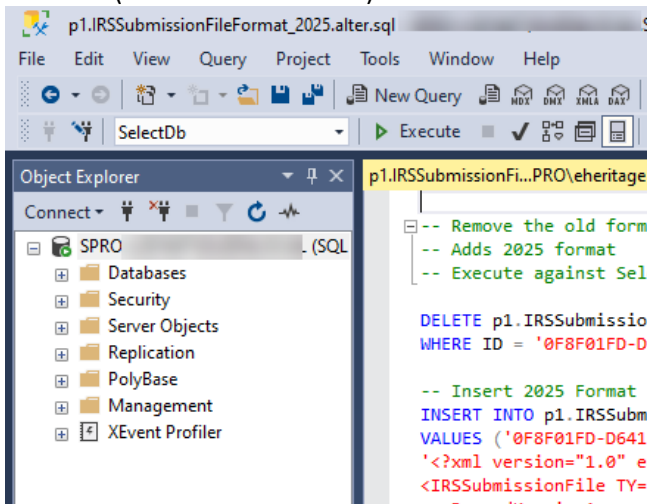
p1.IRSSubmissionFileFormat_2025.alter.sql

File Edit View Query Project Tools Window Help

New Query

MDX DMX XMLA DAX

SelectDb

Execute

Object Explorer

Connect

SPRO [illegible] (SQL

Databases

Security

Server Objects

Replication

PolyBase

Management

XEvent Profiler

p1.IRSSubmissionFi...PRO\eheritage

-- Remove the old form
-- Adds 2025 format
-- Execute against Sel

DELETE p1.IRSSubmissio
WHERE ID = '0F8F01FD-D

-- Insert 2025 Format
INSERT INTO p1.IRSSubm
VALUES ('0F8F01FD-D641
'<?xml version="1.0" e
<IRSSubmissionFile TY=